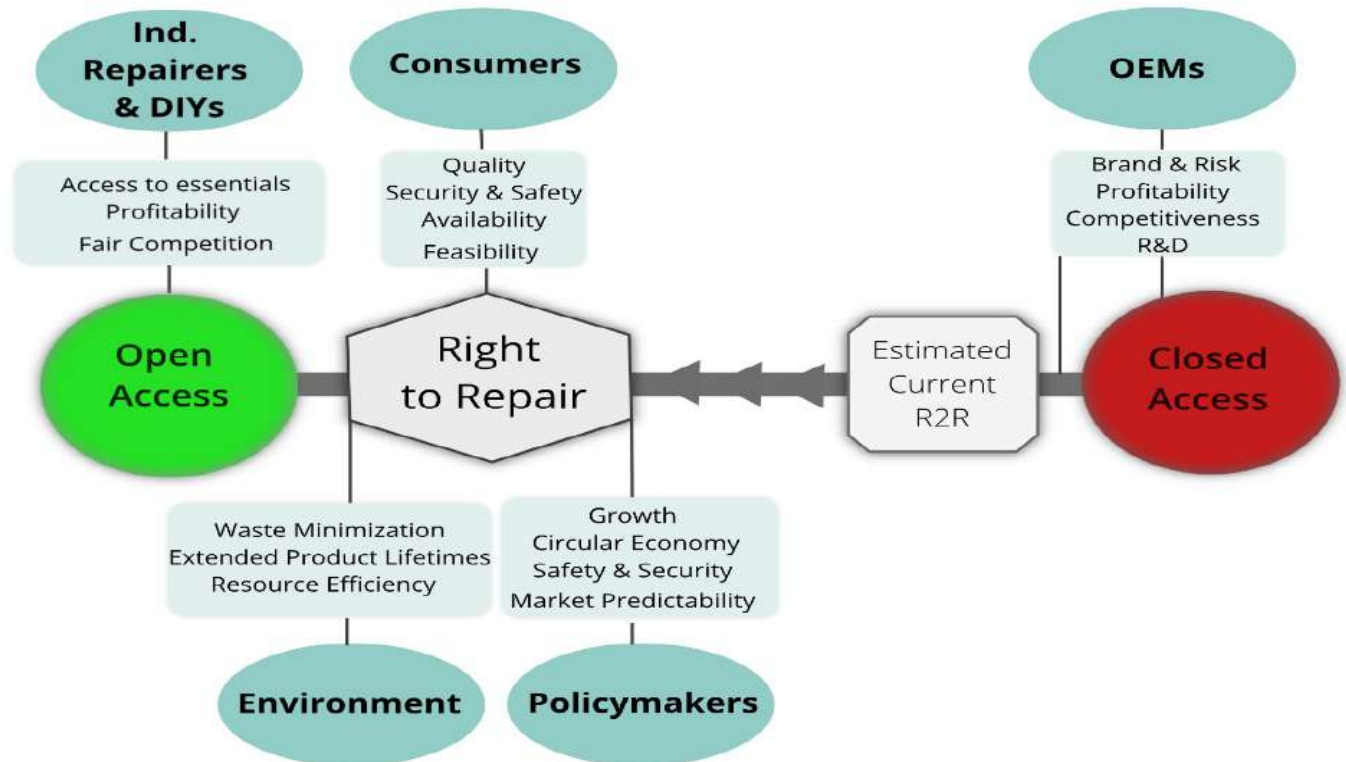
Ind. Repairers & DIYs

Access to essentials
Profitability
Fair Competition

Consumers

Quality
Security & Safety
Availability
Feasibility

OEMs

Brand & Risk
Profitability
Competitiveness
R&D

Open Access

Right to Repair

Estimated Current R2R

Closed Access

Waste Minimization
Extended Product Lifetimes
Resource Efficiency

Growth
Circular Economy
Safety & Security
Market Predictability

Environment

Policymakers